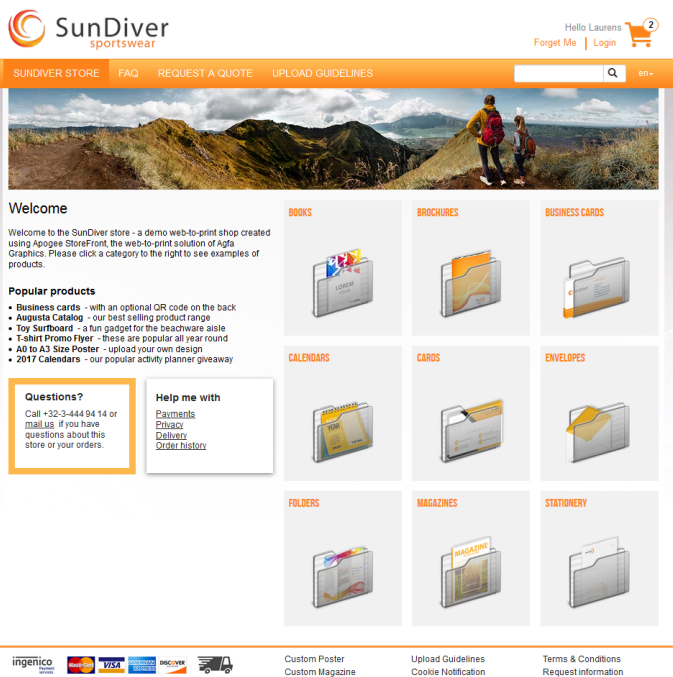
SunDiver sportswear

Hello Laurens
Forget Me | Login
2

SUNDIVER STORE FAQ REQUEST A QUOTE UPLOAD GUIDELINES en

Welcome

Welcome to the SunDiver store - a demo web-to-print shop created using Apogee StoreFront, the web-to-print solution of Agfa Graphics. Please click a category to the right to see examples of products.

Popular products
- Business cards - with an optional QR code on the back
- Augusta Catalog - our best selling product range
- Toy Surfboard - a fun gadget for the beachware aisle
- T-shirt Promo Flyer - these are popular all year round
- A0 to A3 Size Poster - upload your own design
- 2017 Calendars - our popular activity planner giveaway

Questions?
Call +32-3-444 94 14 or mail us if you have questions about this store or your orders.

Help me with
Payments
Privacy
Delivery
Order history

BOOKS
BROCHURES
BUSINESS CARDS
CALENDARS
CARDS
ENVELOPES
FOLDERS
MAGAZINES
STATIONERY

ingenico payment services
MasterCard VISA AMERICAN EXPRESS DISCOVER

Custom Poster
Custom Magazine
Upload Guidelines
Cookie Notification
Terms & Conditions
Request information